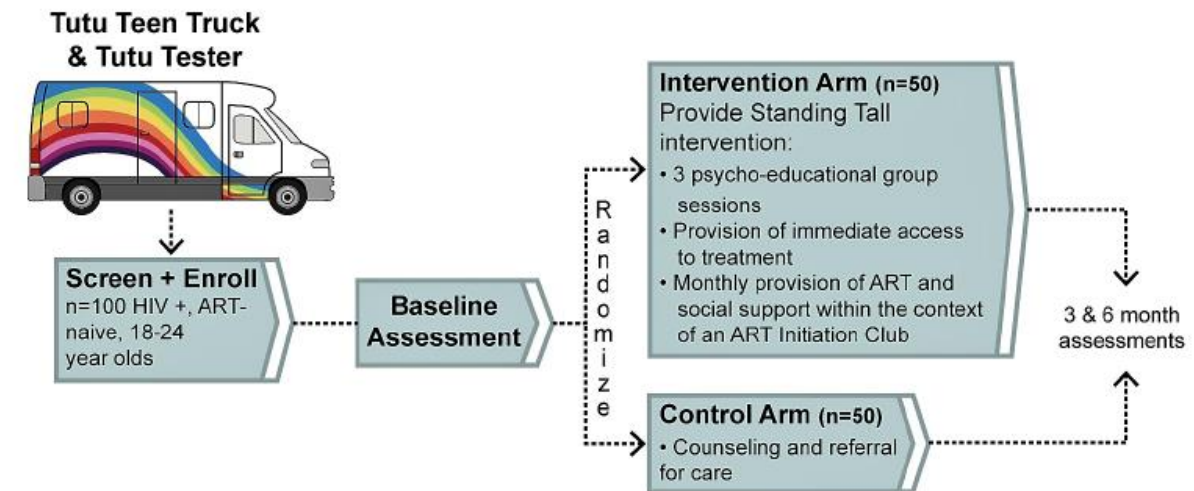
Tutu Teen Truck & Tutu Tester

Screen + Enroll
n=100 HIV +, ART-naive, 18-24 year olds

Baseline Assessment

R
a
n
d
o
m
i
z
e

Intervention Arm (n=50)
Provide Standing Tall intervention:
• 3 psycho-educational group sessions
• Provision of immediate access to treatment
• Monthly provision of ART and social support within the context of an ART Initiation Club

Control Arm (n=50)
• Counseling and referral for care

3 & 6 month assessments